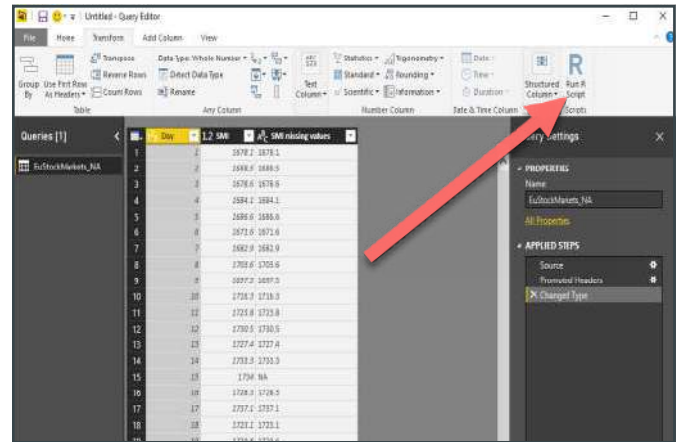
Untitled - Query Editor

File Home Transform Add Column View

Group By Use First Row As Headers Transpose Reverse Rows Count Rows Data Type: Whole Number Detect Data Type Rename Text Column Statistics Standard Scientific Trigonometry Rounding Information Date Time Duration Structured Column Run R Script

Table Any Column Number Column Date & Time Column Scripts

Queries [1]

EuStockMarkets_NA

| | Day | 1.2 SMI | SMI missing values |
|---|---|---|---|
| 1 | 1 | 1678.1 | 1678.1 |
| 2 | 2 | 1688.5 | 1688.5 |
| 3 | 3 | 1678.6 | 1678.6 |
| 4 | 4 | 1684.1 | 1684.1 |
| 5 | 5 | 1686.6 | 1686.6 |
| 6 | 6 | 1671.6 | 1671.6 |
| 7 | 7 | 1682.9 | 1682.9 |
| 8 | 8 | 1703.6 | 1703.6 |
| 9 | 9 | 1697.5 | 1697.5 |
| 10 | 10 | 1716.3 | 1716.3 |
| 11 | 11 | 1723.8 | 1723.8 |
| 12 | 12 | 1730.5 | 1730.5 |
| 13 | 13 | 1727.4 | 1727.4 |
| 14 | 14 | 1733.3 | 1733.3 |
| 15 | 15 | 1734 | NA |
| 16 | 16 | 1728.3 | 1728.3 |
| 17 | 17 | 1737.1 | 1737.1 |
| 18 | 18 | 1723.1 | 1723.1 |

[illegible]ery Settings

PROPERTIES

Name

EuStockMarkets_NA

All Properties

APPLIED STEPS

Source

Promoted Headers

Changed Type